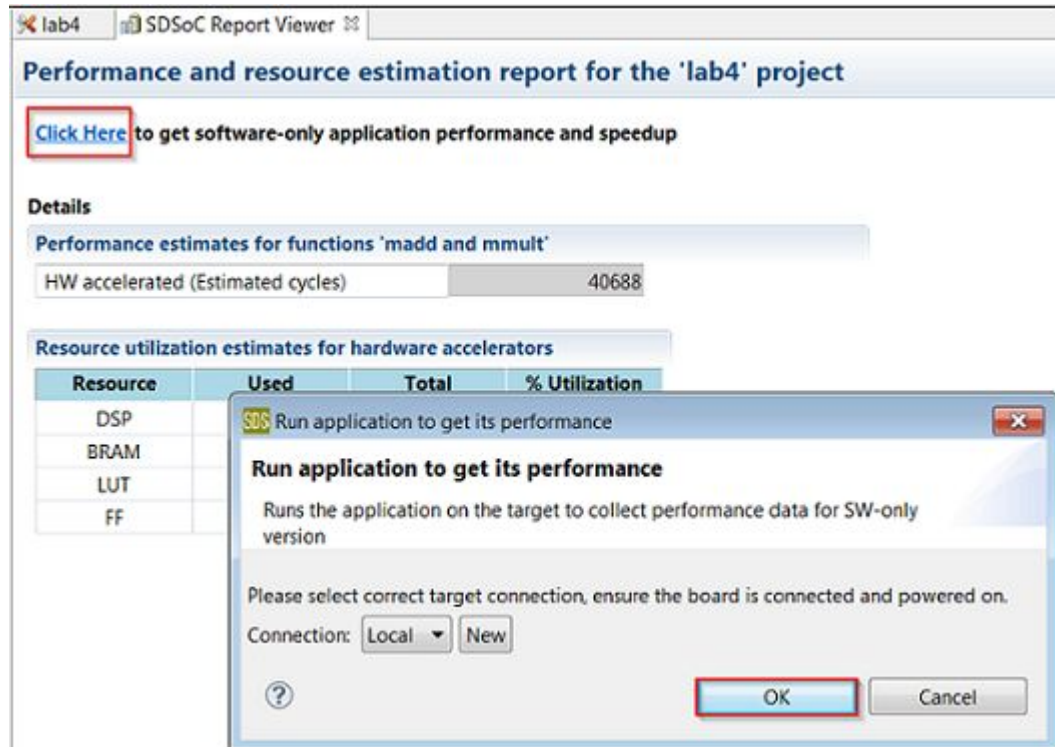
lab4 SDSoC Report Viewer

Performance and resource estimation report for the 'lab4' project

Click Here to get software-only application performance and speedup

Details

Performance estimates for functions 'madd and mmult'

| HW accelerated (Estimated cycles) | 40688 |
|---|---|

Resource utilization estimates for hardware accelerators

| Resource | Used | Total | % Utilization |
|---|---|---|---|
| DSP | | | |
| BRAM | | | |
| LUT | | | |
| FF | | | |

SDS Run application to get its performance

Run application to get its performance

Runs the application on the target to collect performance data for SW-only version

Please select correct target connection, ensure the board is connected and powered on.

Connection: Local New

?

OK Cancel